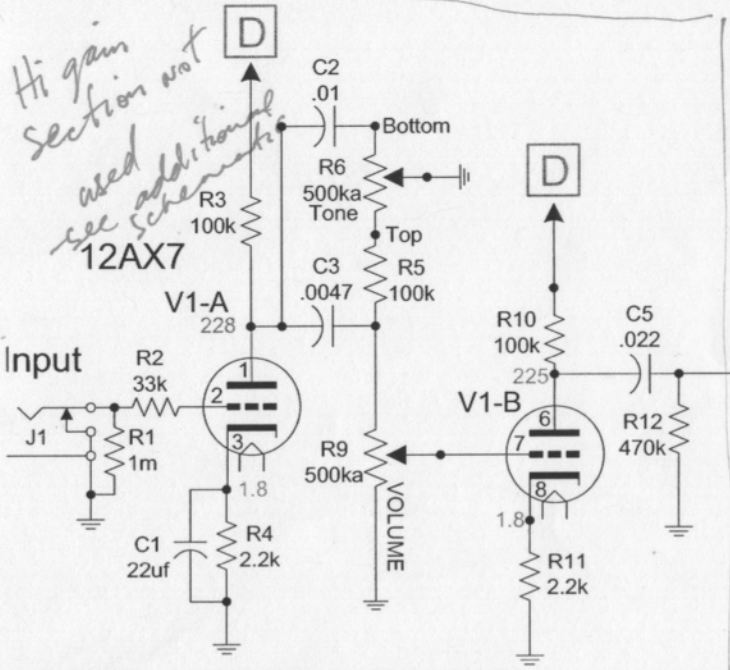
Hi gain section not used additional see schematic

D

C2
.01
Bottom

R6
500ka
Tone

D

R3
100k

Top

12AX7

C3
.0047

R5
100k

V1-A
228

R10
100k

C5
.022

Input

R2
33k

225

1
2
3

V1-B

R12
470k

J1

R1
1m

R9
500ka

6
7
8

1.8

VOLUME

1.8

C1
22uf

R4
2.2k

R11
2.2k